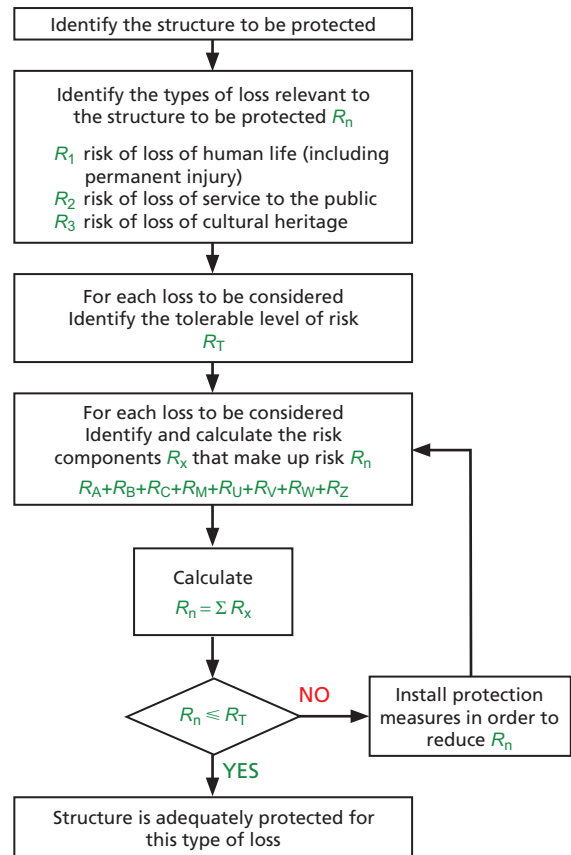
Identify the structure to be protected

Identify the types of loss relevant to the structure to be protected $R_n$

$R_1$ risk of loss of human life (including permanent injury)
$R_2$ risk of loss of service to the public
$R_3$ risk of loss of cultural heritage

For each loss to be considered
Identify the tolerable level of risk
$R_T$

For each loss to be considered
Identify and calculate the risk components $R_x$ that make up risk $R_n$
$R_A+R_B+R_C+R_M+R_U+R_V+R_W+R_Z$

Calculate
$R_n = \Sigma R_x$

$R_n \leqslant R_T$

NO

Install protection measures in order to reduce $R_n$

YES

Structure is adequately protected for this type of loss